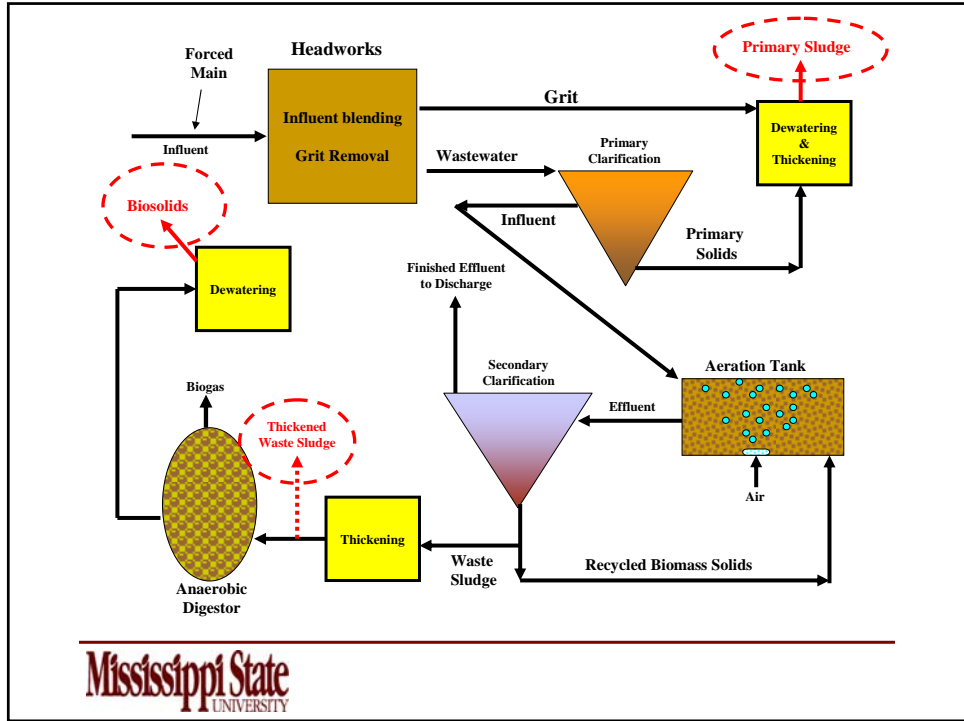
Forced Main

Headworks

Primary Sludge

Influent blending

Grit Removal

Grit

Dewatering & Thickening

Influent

Wastewater

Primary Clarification

Biosolids

Influent

Primary Solids

Dewatering

Finished Effluent to Discharge

Secondary Clarification

Aeration Tank

Biogas

Effluent

Thickened Waste Sludge

Air

Thickening

Waste Sludge

Recycled Biomass Solids

Anaerobic Digestor

Mississippi State UNIVERSITY